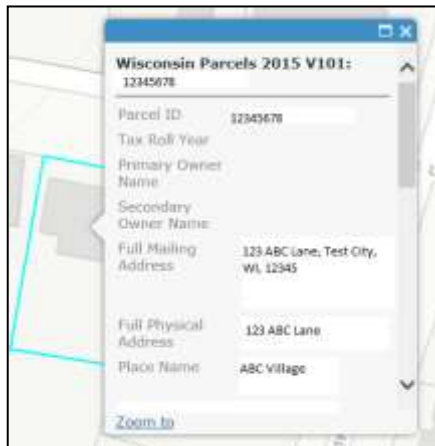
Wisconsin Parcels 2015 V101:
12345678

Parcel ID 12345678
Tax Roll Year
Primary Owner Name
Secondary Owner Name
Full Mailing Address 123 ABC Lane, Test City, WI, 12345
Full Physical Address 123 ABC Lane
Place Name ABC Village

Zoom to